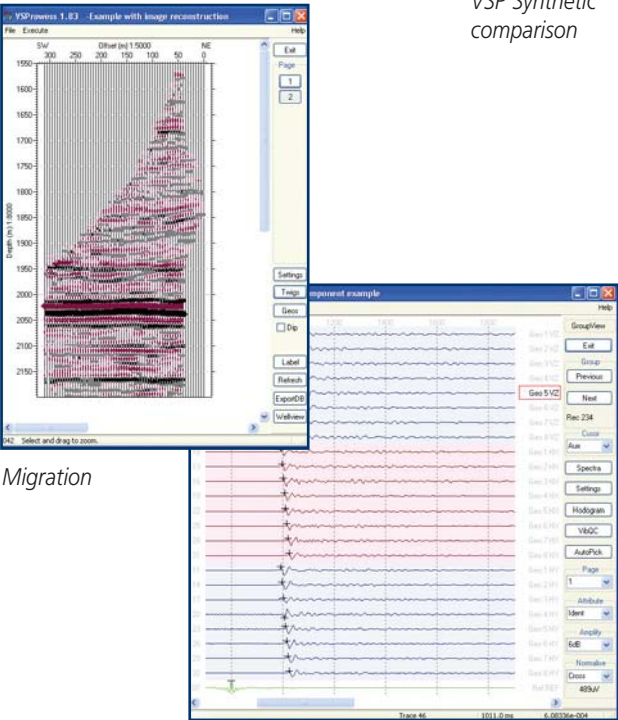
VSProwess 1.83 -Example with image reconstruction

File Execute

Help

SW

Offset (m) 1.5000

NE

300 250 200 150 100 50 0

1550

1600

1650

1700

1750

1800

1850

1900

1950

2000

2050

2100

2150

Depth (m) 1.0000

Exit

Page

1

2

Settings

Twigs

Geos

Dip

Label

Refresh

ExportDB

Wellview

042 Select and drag to zoom.

VSP Synthetic comparison

Migration

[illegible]omponent example

Help

GroupView

Exit

Group

Previous

Next

Geo 5 VZ

Rec 234

Cursor

Aux

Spectra

Settings

Hodogram

VibQC

AutoPick

Page

1

Attribute

Ident

Amplify

6dB

Normalise

Cross

489uV

Trace 46

1011.0 ms

6.08336e-004